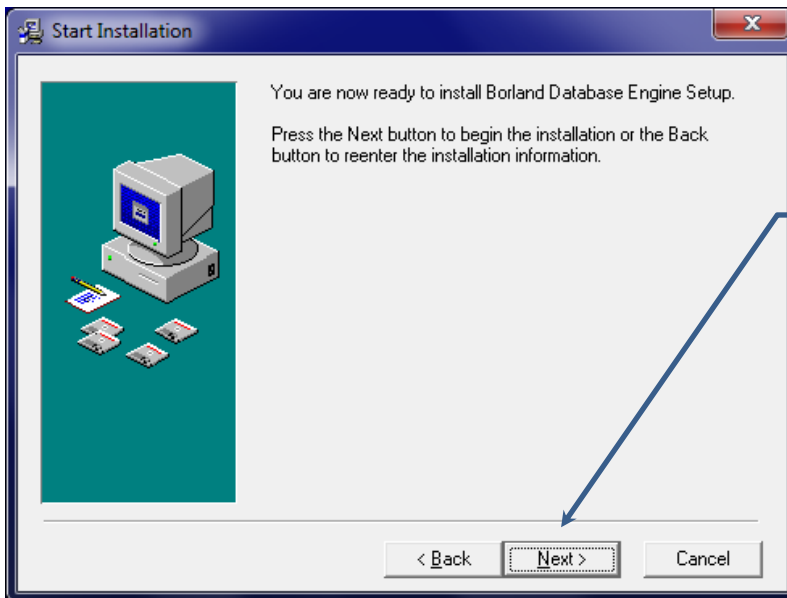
Start Installation

x

You are now ready to install Borland Database Engine Setup.

Press the Next button to begin the installation or the Back button to reenter the installation information.

< Back

Next >

Cancel